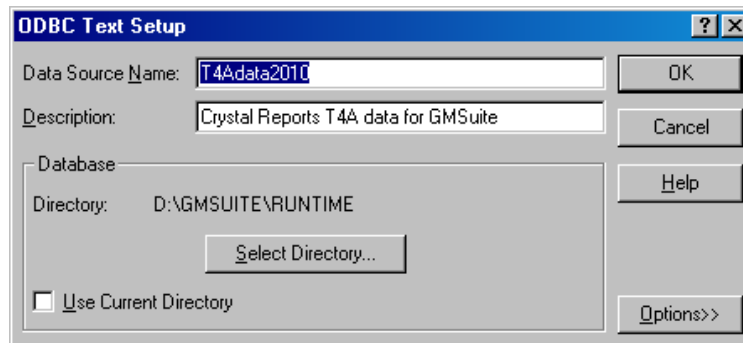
ODBC Text Setup

?

X

Data Source Name: T4Adata2010

OK

Description: Crystal Reports T4A data for GMSuite

Cancel

Database

Help

Directory: D:\GMSUITE\RUNTIME

Select Directory...

Use Current Directory

Options>>